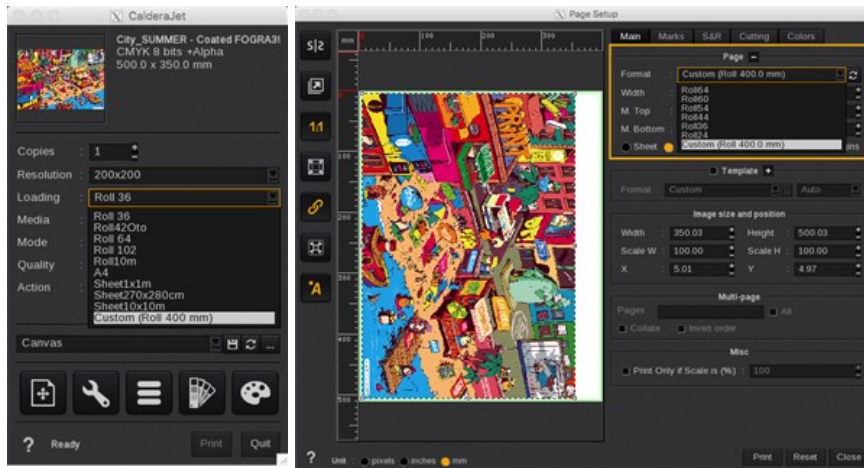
CalderaJet

City_SUMMER - Coated FOGRA39
CMYK 8 bits +Alpha
500.0 x 350.0 mm

Copies 1
Resolution 200x200
Loading Roll 36
Media
Mode
Quality
Action

Roll 36
Roll42Oto
Roll 64
Roll 102
Roll10m
A4
Sheet1x1m
Sheet270x280cm
Sheet10x10m
Custom (Roll 400 mm)

Canvas

? Ready Print Quit

Page Setup

mm 100 200 300
100
200
300
400
500

Main Marks S&R Cutting Colors

Page

Format Custom (Roll 400.0 mm)
Width
M. Top
M. Bottom
Sheet

Roll64
Roll60
Roll54
Roll44
Roll36
Roll24
Custom (Roll 400.0 mm)

Template
Format Custom Auto

Image size and position
Width 350.03 Height 500.03
Scale W 100.00 Scale H 100.00
X 5.01 Y 4.97

Multi-page
Pages All
Collate Invert order

Misc
Print Only if Scale is (%) 100

? Unit pixels inches mm

Print Reset Close